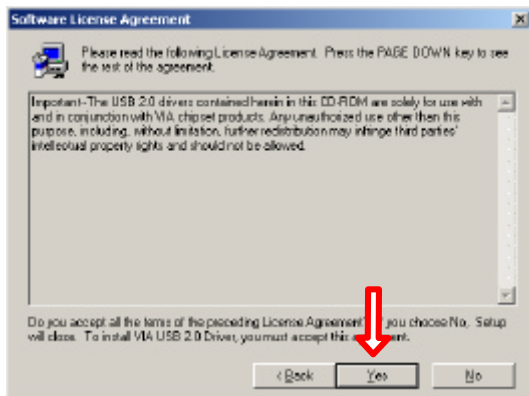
Software License Agreement

Please read the following License Agreement. Press the PAGE DOWN key to see the rest of the agreement.

Important - The USB 2.0 drivers contained herein in this CD-ROM are solely for use with and in conjunction with VIA chipset products. Any unauthorized use other than this purpose, including, without limitation, further redistribution may infringe third parties' intellectual property rights and should not be allowed.

Do you accept all the terms of the preceding License Agreement? If you choose No, Setup will close. To install VIA USB 2.0 Driver, you must accept this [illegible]ment.

< Back | Yes | No